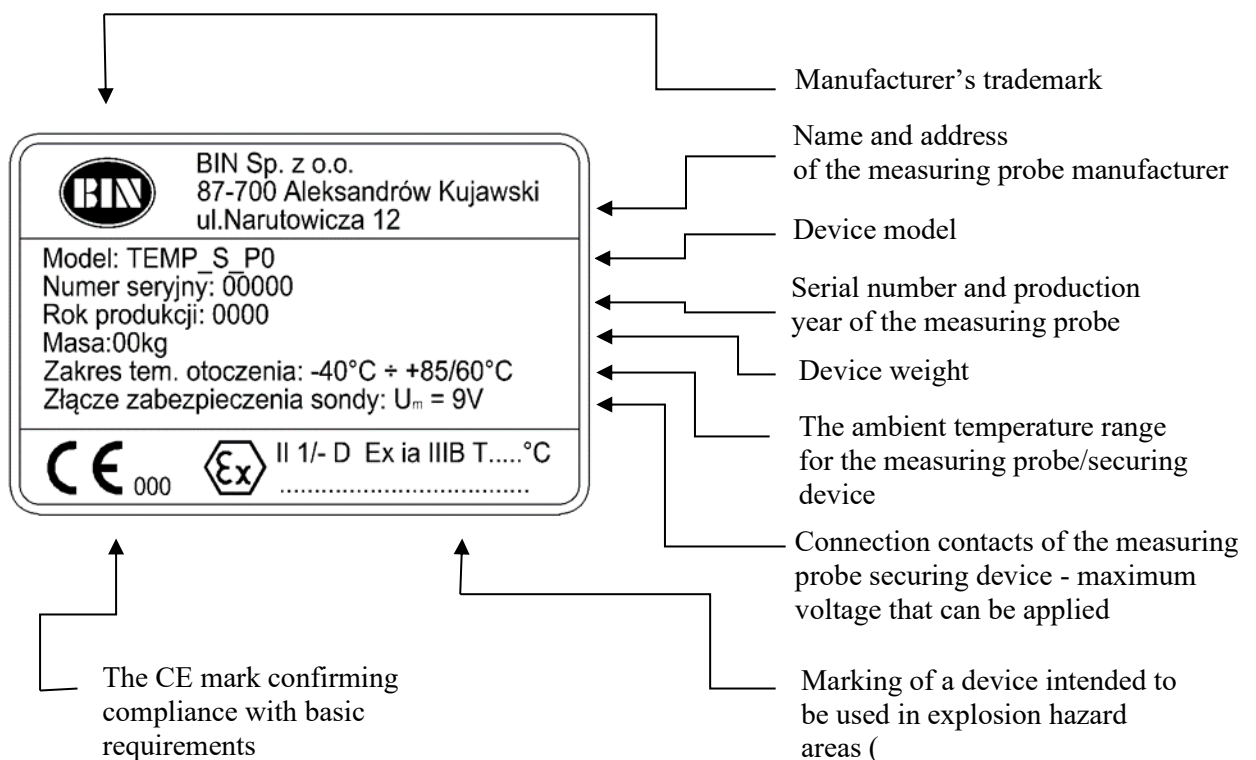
Manufacturer's trademark

BIN

BIN Sp. z o.o.
87-700 Aleksandrów Kujawski
ul.Narutowicza 12

Name and address of the measuring probe manufacturer

Model: TEMP_S_P0
Numer seryjny: 00000
Rok produkcji: 0000
Masa:00kg
Zakres tem. otoczenia: -40°C ÷ +85/60°C
Złącze zabezpieczenia sondy: $U_m$ = 9V

Device model

Serial number and production year of the measuring probe

Device weight

The ambient temperature range for the measuring probe/securing device

Connection contacts of the measuring probe securing device - maximum voltage that can be applied

CE 000

Ex II 1/- D Ex ia IIIB T.....°C
....................................

The CE mark confirming compliance with basic requirements

Marking of a device intended to be used in explosion hazard areas (